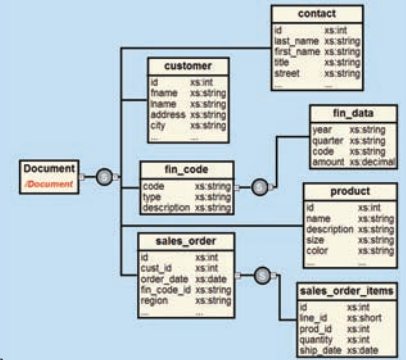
contact

| id | xs:int |
|---|---|
| last_name | xs:string |
| first_name | xs:string |
| title | xs:string |
| street | xs:string |

customer

| id | xs:int |
|---|---|
| fname | xs:string |
| lname | xs:string |
| address | xs:string |
| city | xs:string |

fin_data

| year | xs:string |
|---|---|
| quarter | xs:string |
| code | xs:string |
| amount | xs:decimal |

Document
/Document

fin_code

| code | xs:string |
|---|---|
| type | xs:string |
| description | xs:string |

product

| id | xs:int |
|---|---|
| name | xs:string |
| description | xs:string |
| size | xs:string |
| color | xs:string |

sales_order

| id | xs:int |
|---|---|
| cust_id | xs:int |
| order_date | xs:date |
| fin_code_id | xs:string |
| region | xs:string |

sales_order_items

| id | xs:int |
|---|---|
| line_id | xs:short |
| prod_id | xs:int |
| quantity | xs:int |
| ship_date | xs:date |